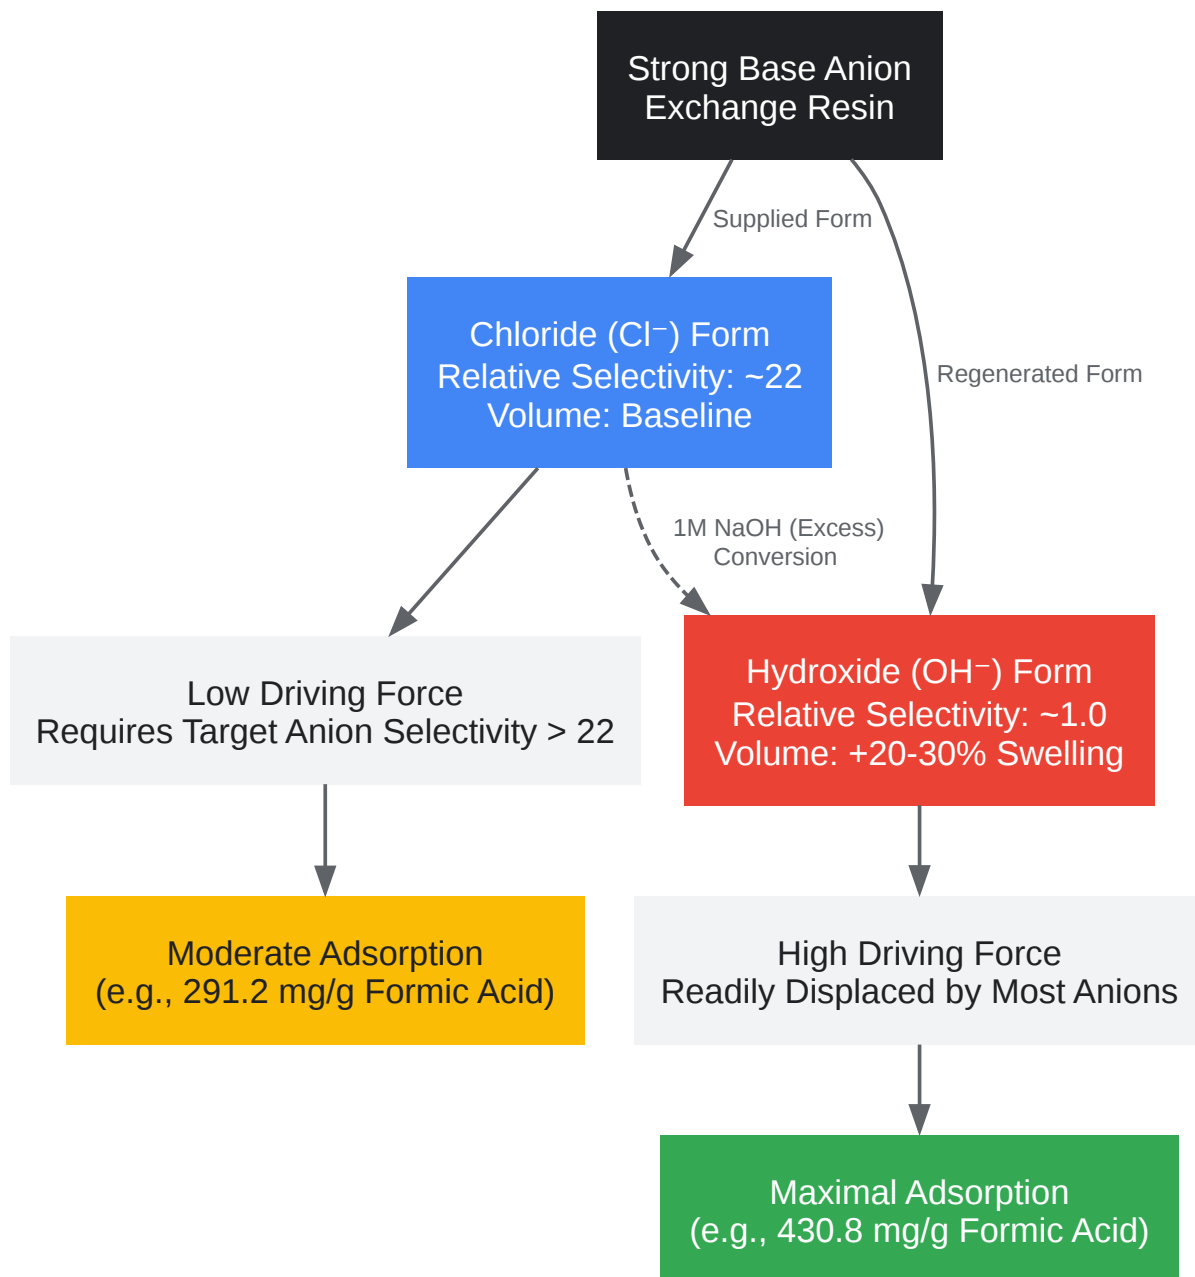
Strong Base Anion Exchange Resin

Supplied Form

Regenerated Form

Chloride ($Cl^-$) Form
Relative Selectivity: ~22
Volume: Baseline

1M NaOH (Excess) Conversion

Low Driving Force
Requires Target Anion Selectivity > 22

Hydroxide ($OH^-$) Form
Relative Selectivity: ~1.0
Volume: +20-30% Swelling

Moderate Adsorption
(e.g., 291.2 mg/g Formic Acid)

High Driving Force
Readily Displaced by Most Anions

Maximal Adsorption
(e.g., 430.8 mg/g Formic Acid)